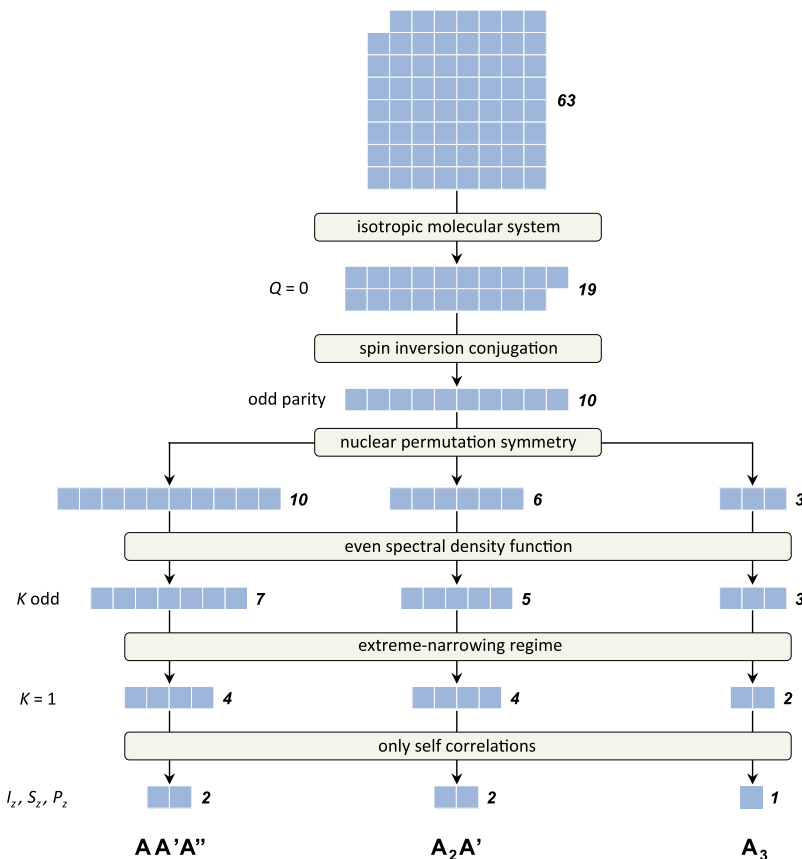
63

isotropic molecular system

$Q$ = 0 19

spin inversion conjugation

odd parity 10

nuclear permutation symmetry

10 6 3

even spectral density function

$K$ odd 7 5 3

extreme-narrowing regime

$K$ = 1 4 4 2

only self correlations

$I_z$, $S_z$, $P_z$ 2 2 1

A A'A" $A_2A'$ $A_3$